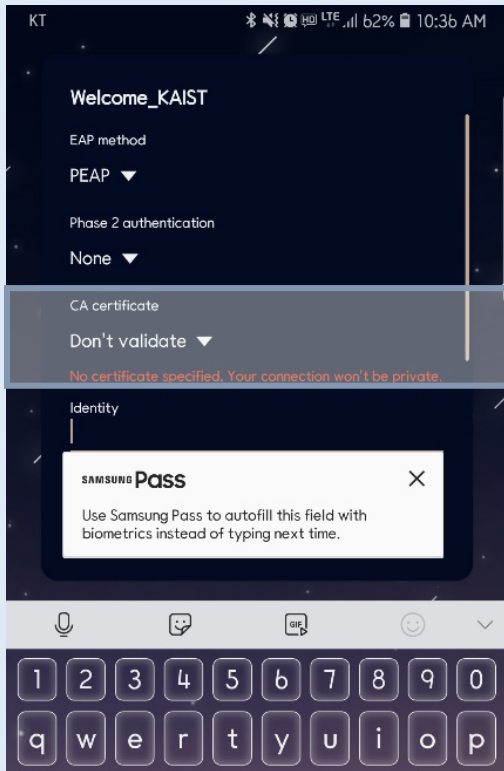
KT

62% 10:36 AM

Welcome_KAIST

EAP method

PEAP

Phase 2 authentication

None

CA certificate

Don't validate

No certificate specified. Your connection won't be private.

Identity

SAMSUNG Pass

Use Samsung Pass to autofill this field with biometrics instead of typing next time.

GIF

1 2 3 4 5 6 7 8 9 0

q w e r t y u i o p